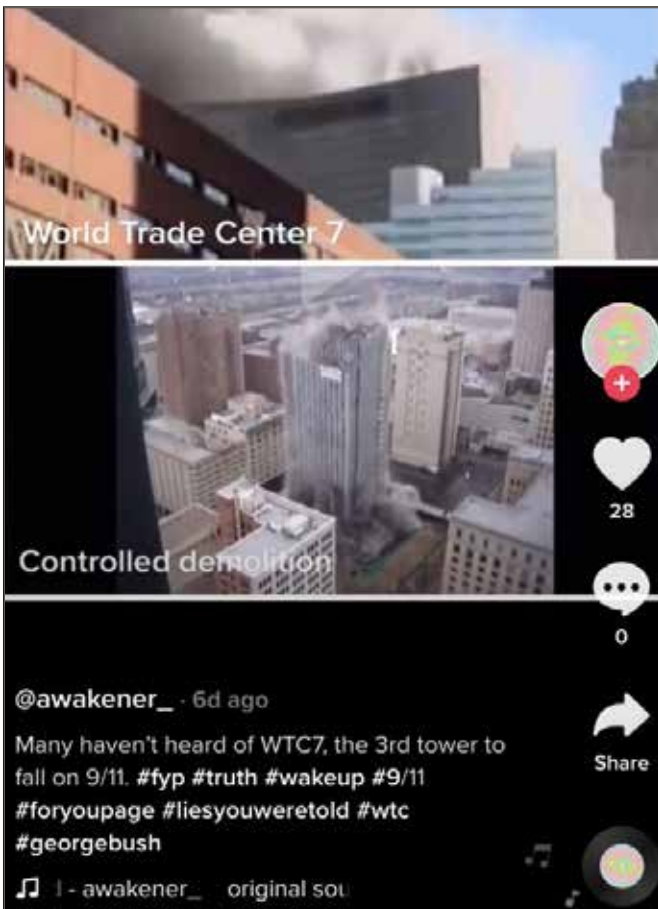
World Trade Center 7

Controlled demolition

28

0

Share

@awakener_ · 6d ago

Many haven't heard of WTC7, the 3rd tower to fall on 9/11. #fyp #truth #wakeup #9/11 #foryoupage #liesyouweretold #wtc #georgebush

♫ l - awakener_ original sou